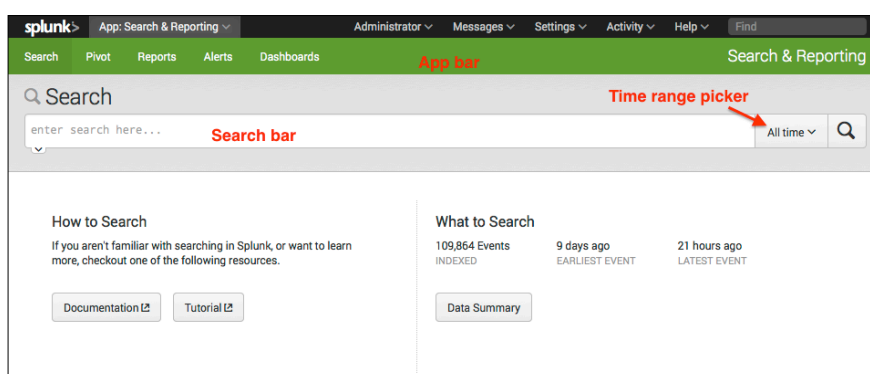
splunk> App: Search & Reporting Administrator Messages Settings Activity Help Find

Search Pivot Reports Alerts Dashboards App bar Search & Reporting

Search

Time range picker

enter search here... Search bar All time

How to Search

If you aren't familiar with searching in Splunk, or want to learn more, checkout one of the following resources.

Documentation Tutorial

What to Search

109,864 Events
INDEXED

9 days ago
EARLIEST EVENT

21 hours ago
LATEST EVENT

Data Summary